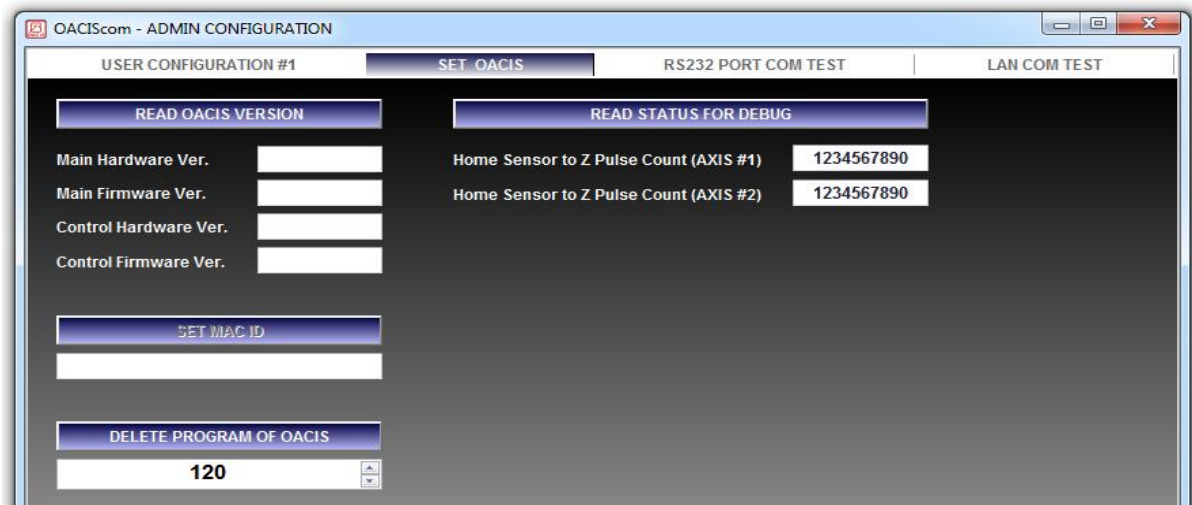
OACIScom - ADMIN CONFIGURATION

USER CONFIGURATION #1
SET OACIS
RS232 PORT COM TEST
LAN COM TEST

READ OACIS VERSION

Main Hardware Ver.
Main Firmware Ver.
Control Hardware Ver.
Control Firmware Ver.

SET MAC ID

DELETE PROGRAM OF OACIS

120

READ STATUS FOR DEBUG

Home Sensor to Z Pulse Count (AXIS #1) 1234567890
Home Sensor to Z Pulse Count (AXIS #2) 1234567890